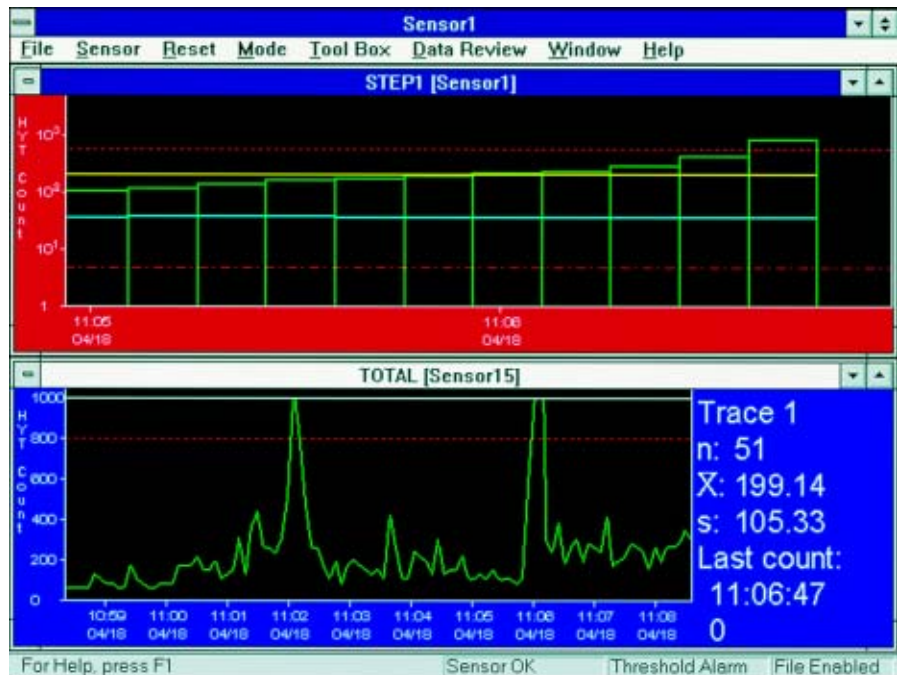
Sensor1

File Sensor Reset Mode Tool Box Data Review Window Help

STEP1 [Sensor1]

HYT Count

$10^3$
$10^2$
$10^1$
1

11:05
04/18

11:08
04/18

TOTAL [Sensor15]

HYT Count

1000
800
600
400
200
0

10:59 04/18
11:00 04/18
11:01 04/18
11:02 04/18
11:03 04/18
11:04 04/18
11:05 04/18
11:06 04/18
11:07 04/18
11:08 04/18

Trace 1
n: 51
X: 199.14
s: 105.33
Last count:
11:06:47
0

For Help, press F1 | Sensor OK | Threshold Alarm | File Enabled